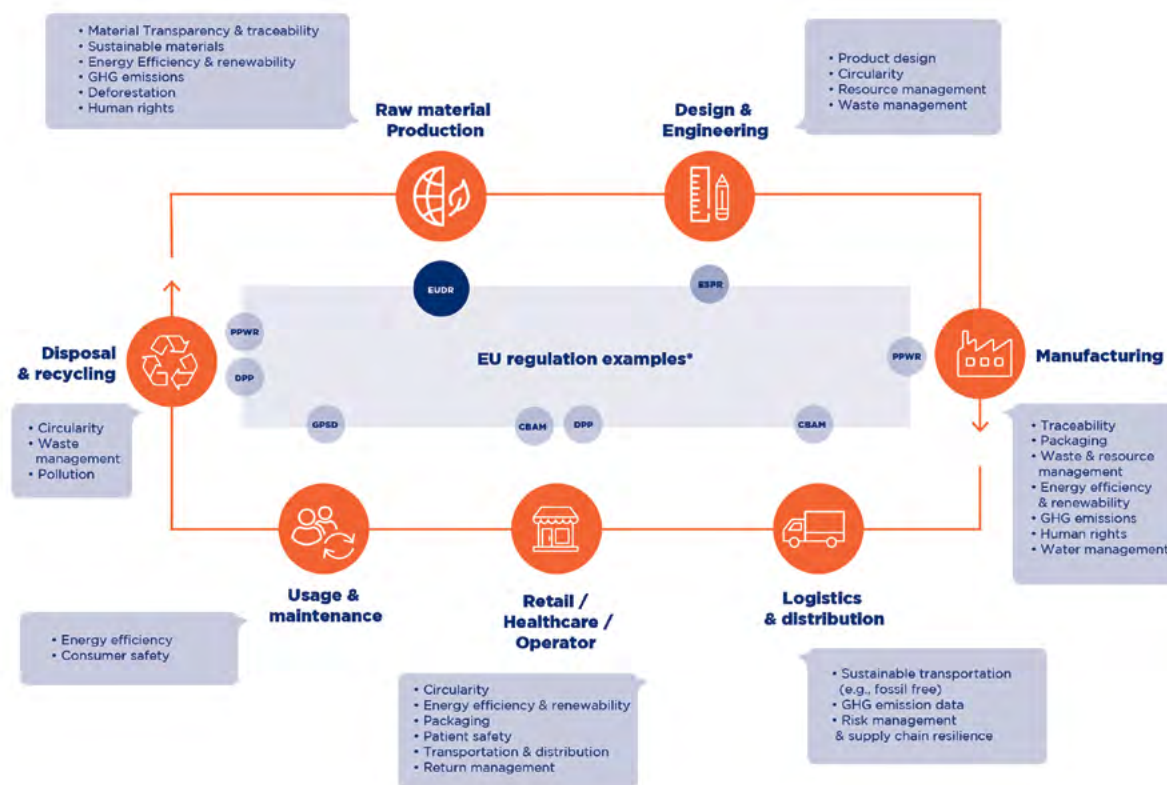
• Material Transparency & traceability
• Sustainable materials
• Energy Efficiency & renewability
• GHG emissions
• Deforestation
• Human rights

Raw material Production

Design & Engineering

• Product design
• Circularity
• Resource management
• Waste management

EUDR

ESPR

PPWR

DPP

Disposal & recycling

EU regulation examples*

PPWR

Manufacturing

GPSD

CBAM

DPP

CBAM

• Circularity
• Waste management
• Pollution

• Traceability
• Packaging
• Waste & resource management
• Energy efficiency & renewability
• GHG emissions
• Human rights
• Water management

Usage & maintenance

Retail / Healthcare / Operator

Logistics & distribution

• Energy efficiency
• Consumer safety

• Circularity
• Energy efficiency & renewability
• Packaging
• Patient safety
• Transportation & distribution
• Return management

• Sustainable transportation (e.g., fossil free)
• GHG emission data
• Risk management & supply chain resilience